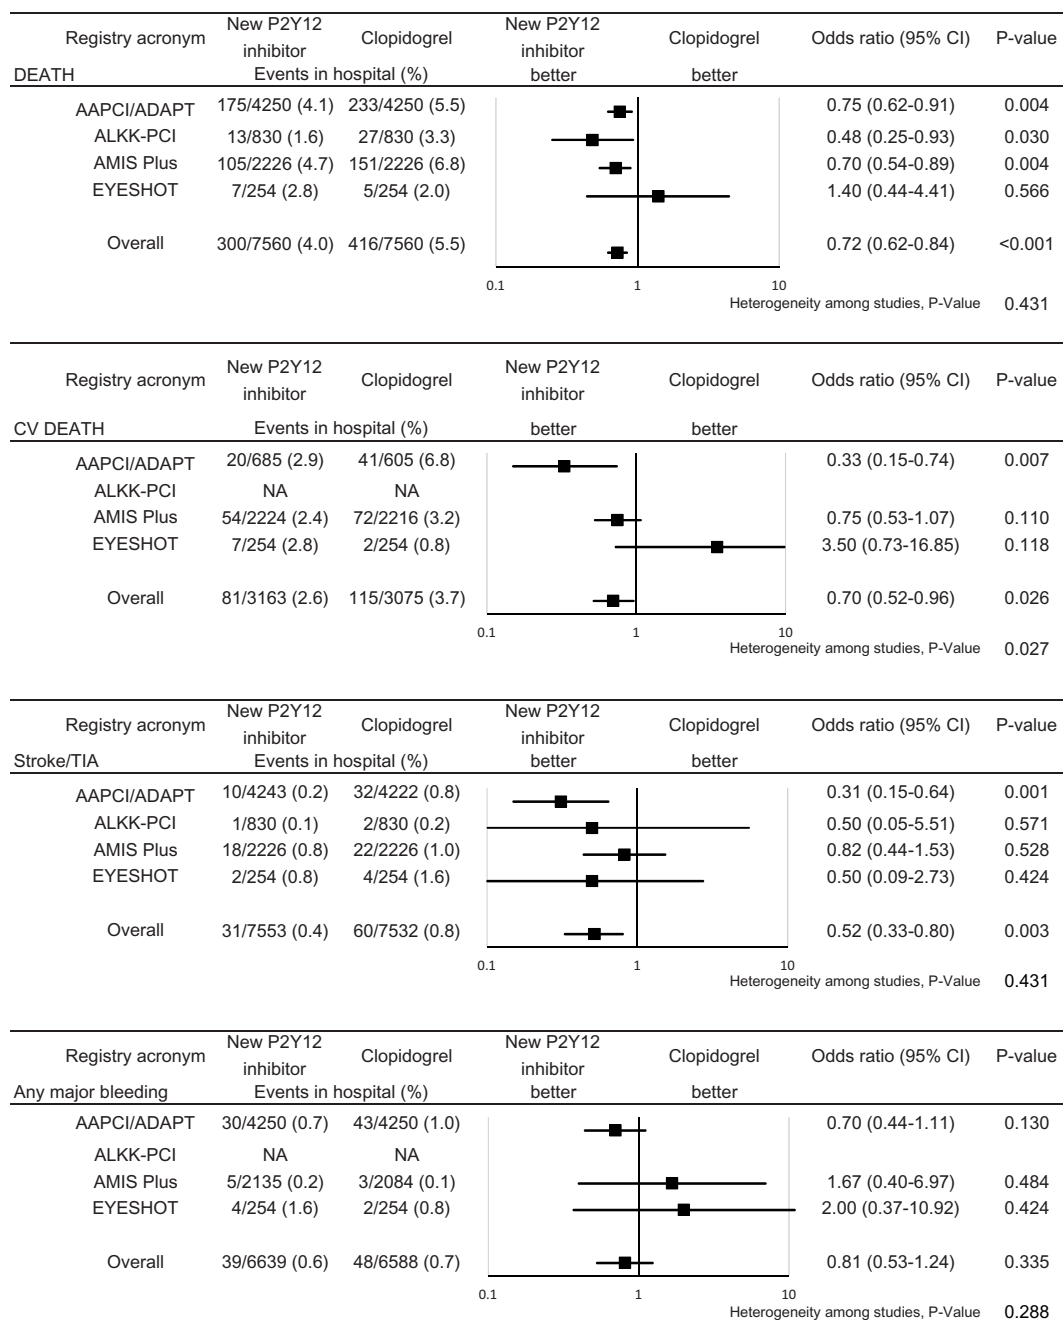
| Registry acronym | New P2Y12 inhibitor | Clopidogrel | New P2Y12 inhibitor better | Clopidogrel better | Odds ratio (95% CI) | P-value |
|---|---|---|---|---|---|---|
| DEATH | Events in hospital (%) | | | | | |
| AAPCI/ADAPT | 175/4250 (4.1) | 233/4250 (5.5) | | | 0.75 (0.62-0.91) | 0.004 |
| ALKK-PCI | 13/830 (1.6) | 27/830 (3.3) | | | 0.48 (0.25-0.93) | 0.030 |
| AMIS Plus | 105/2226 (4.7) | 151/2226 (6.8) | | | 0.70 (0.54-0.89) | 0.004 |
| EYESHOT | 7/254 (2.8) | 5/254 (2.0) | | | 1.40 (0.44-4.41) | 0.566 |
| Overall | 300/7560 (4.0) | 416/7560 (5.5) | | | 0.72 (0.62-0.84) | <0.001 |

0.1 1 10
Heterogeneity among studies, P-Value 0.431

| Registry acronym | New P2Y12 inhibitor | Clopidogrel | New P2Y12 inhibitor better | Clopidogrel better | Odds ratio (95% CI) | P-value |
|---|---|---|---|---|---|---|
| CV DEATH | Events in hospital (%) | | | | | |
| AAPCI/ADAPT | 20/685 (2.9) | 41/605 (6.8) | | | 0.33 (0.15-0.74) | 0.007 |
| ALKK-PCI | NA | NA | | | | |
| AMIS Plus | 54/2224 (2.4) | 72/2216 (3.2) | | | 0.75 (0.53-1.07) | 0.110 |
| EYESHOT | 7/254 (2.8) | 2/254 (0.8) | | | 3.50 (0.73-16.85) | 0.118 |
| Overall | 81/3163 (2.6) | 115/3075 (3.7) | | | 0.70 (0.52-0.96) | 0.026 |

0.1 1 10
Heterogeneity among studies, P-Value 0.027

| Registry acronym | New P2Y12 inhibitor | Clopidogrel | New P2Y12 inhibitor better | Clopidogrel better | Odds ratio (95% CI) | P-value |
|---|---|---|---|---|---|---|
| Stroke/TIA | Events in hospital (%) | | | | | |
| AAPCI/ADAPT | 10/4243 (0.2) | 32/4222 (0.8) | | | 0.31 (0.15-0.64) | 0.001 |
| ALKK-PCI | 1/830 (0.1) | 2/830 (0.2) | | | 0.50 (0.05-5.51) | 0.571 |
| AMIS Plus | 18/2226 (0.8) | 22/2226 (1.0) | | | 0.82 (0.44-1.53) | 0.528 |
| EYESHOT | 2/254 (0.8) | 4/254 (1.6) | | | 0.50 (0.09-2.73) | 0.424 |
| Overall | 31/7553 (0.4) | 60/7532 (0.8) | | | 0.52 (0.33-0.80) | 0.003 |

0.1 1 10
Heterogeneity among studies, P-Value 0.431

| Registry acronym | New P2Y12 inhibitor | Clopidogrel | New P2Y12 inhibitor better | Clopidogrel better | Odds ratio (95% CI) | P-value |
|---|---|---|---|---|---|---|
| Any major bleeding | Events in hospital (%) | | | | | |
| AAPCI/ADAPT | 30/4250 (0.7) | 43/4250 (1.0) | | | 0.70 (0.44-1.11) | 0.130 |
| ALKK-PCI | NA | NA | | | | |
| AMIS Plus | 5/2135 (0.2) | 3/2084 (0.1) | | | 1.67 (0.40-6.97) | 0.484 |
| EYESHOT | 4/254 (1.6) | 2/254 (0.8) | | | 2.00 (0.37-10.92) | 0.424 |
| Overall | 39/6639 (0.6) | 48/6588 (0.7) | | | 0.81 (0.53-1.24) | 0.335 |

0.1 1 10
Heterogeneity among studies, P-Value 0.288